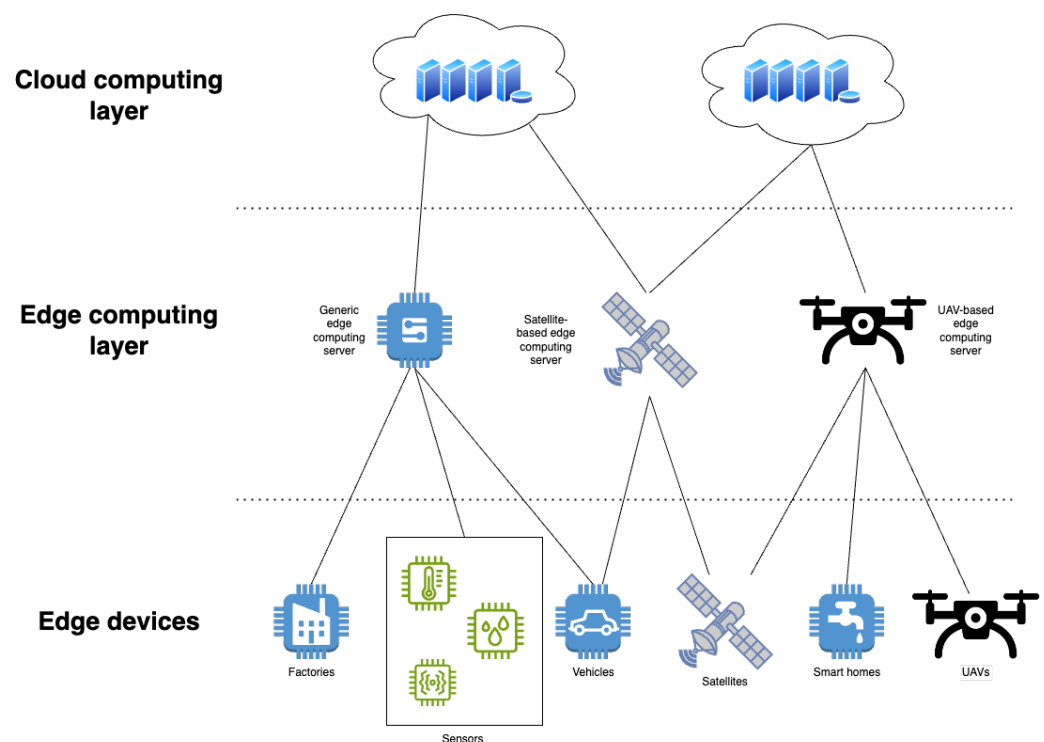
Cloud computing layer

Edge computing layer

Generic edge computing server

Satellite-based edge computing server

UAV-based edge computing server

Edge devices

Factories

Sensors

Vehicles

Satellites

Smart homes

UAVs